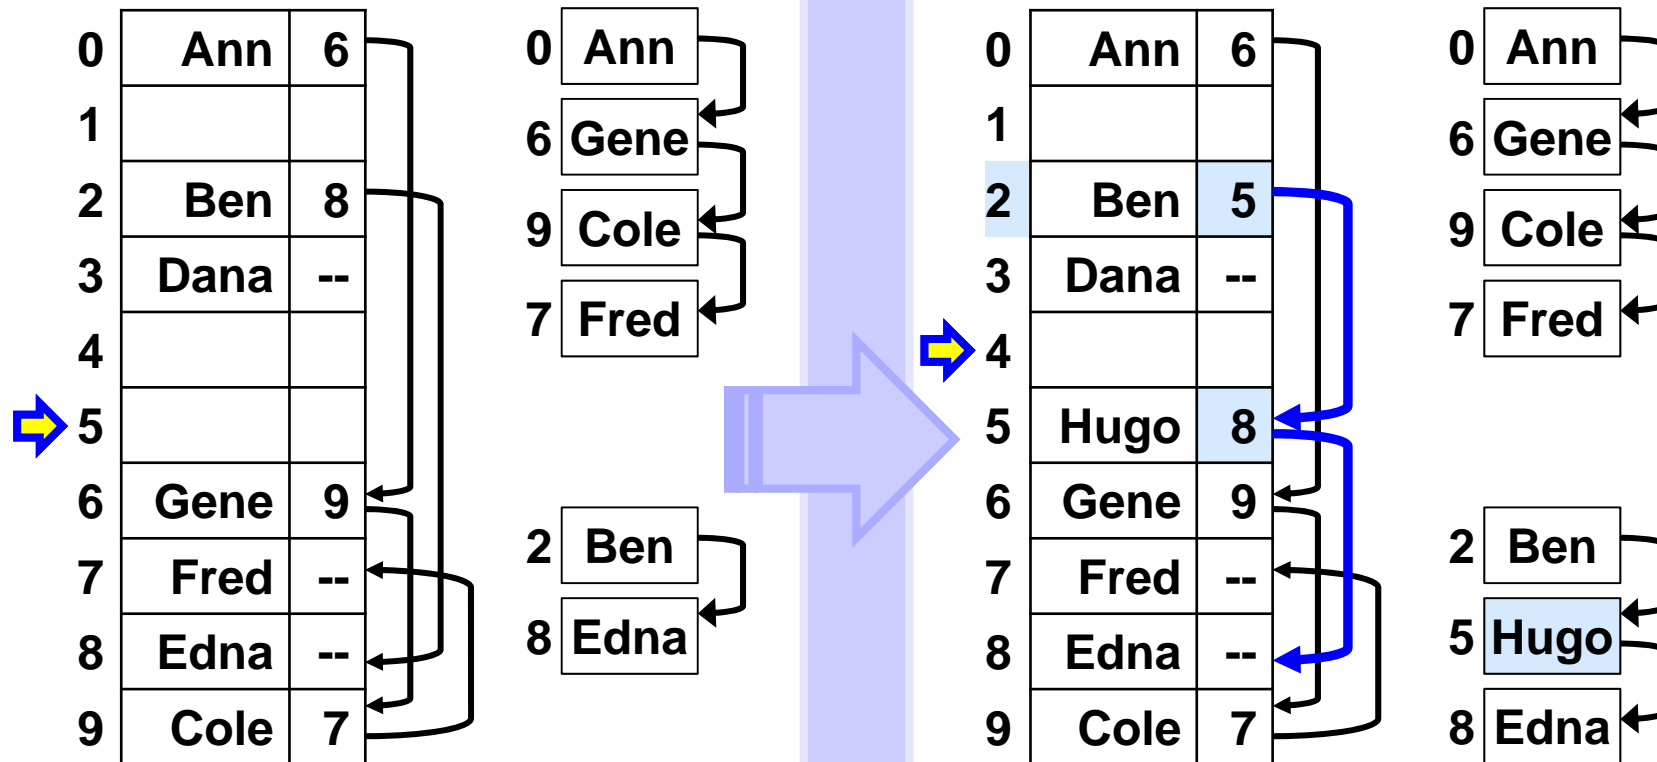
| | | |
|---|---|---|
| 0 | Ann | 6 |
| 1 | | |
| 2 | Ben | 8 |
| 3 | Dana | -- |
| 4 | | |
| 5 | | |
| 6 | Gene | 9 |
| 7 | Fred | -- |
| 8 | Edna | -- |
| 9 | Cole | 7 |

0 Ann
6 Gene
9 Cole
7 Fred

2 Ben
8 Edna

| | | |
|---|---|---|
| 0 | Ann | 6 |
| 1 | | |
| 2 | Ben | 5 |
| 3 | Dana | -- |
| 4 | | |
| 5 | Hugo | 8 |
| 6 | Gene | 9 |
| 7 | Fred | -- |
| 8 | Edna | -- |
| 9 | Cole | 7 |

0 Ann
6 Gene
9 Cole
7 Fred

2 Ben
5 Hugo
8 Edna